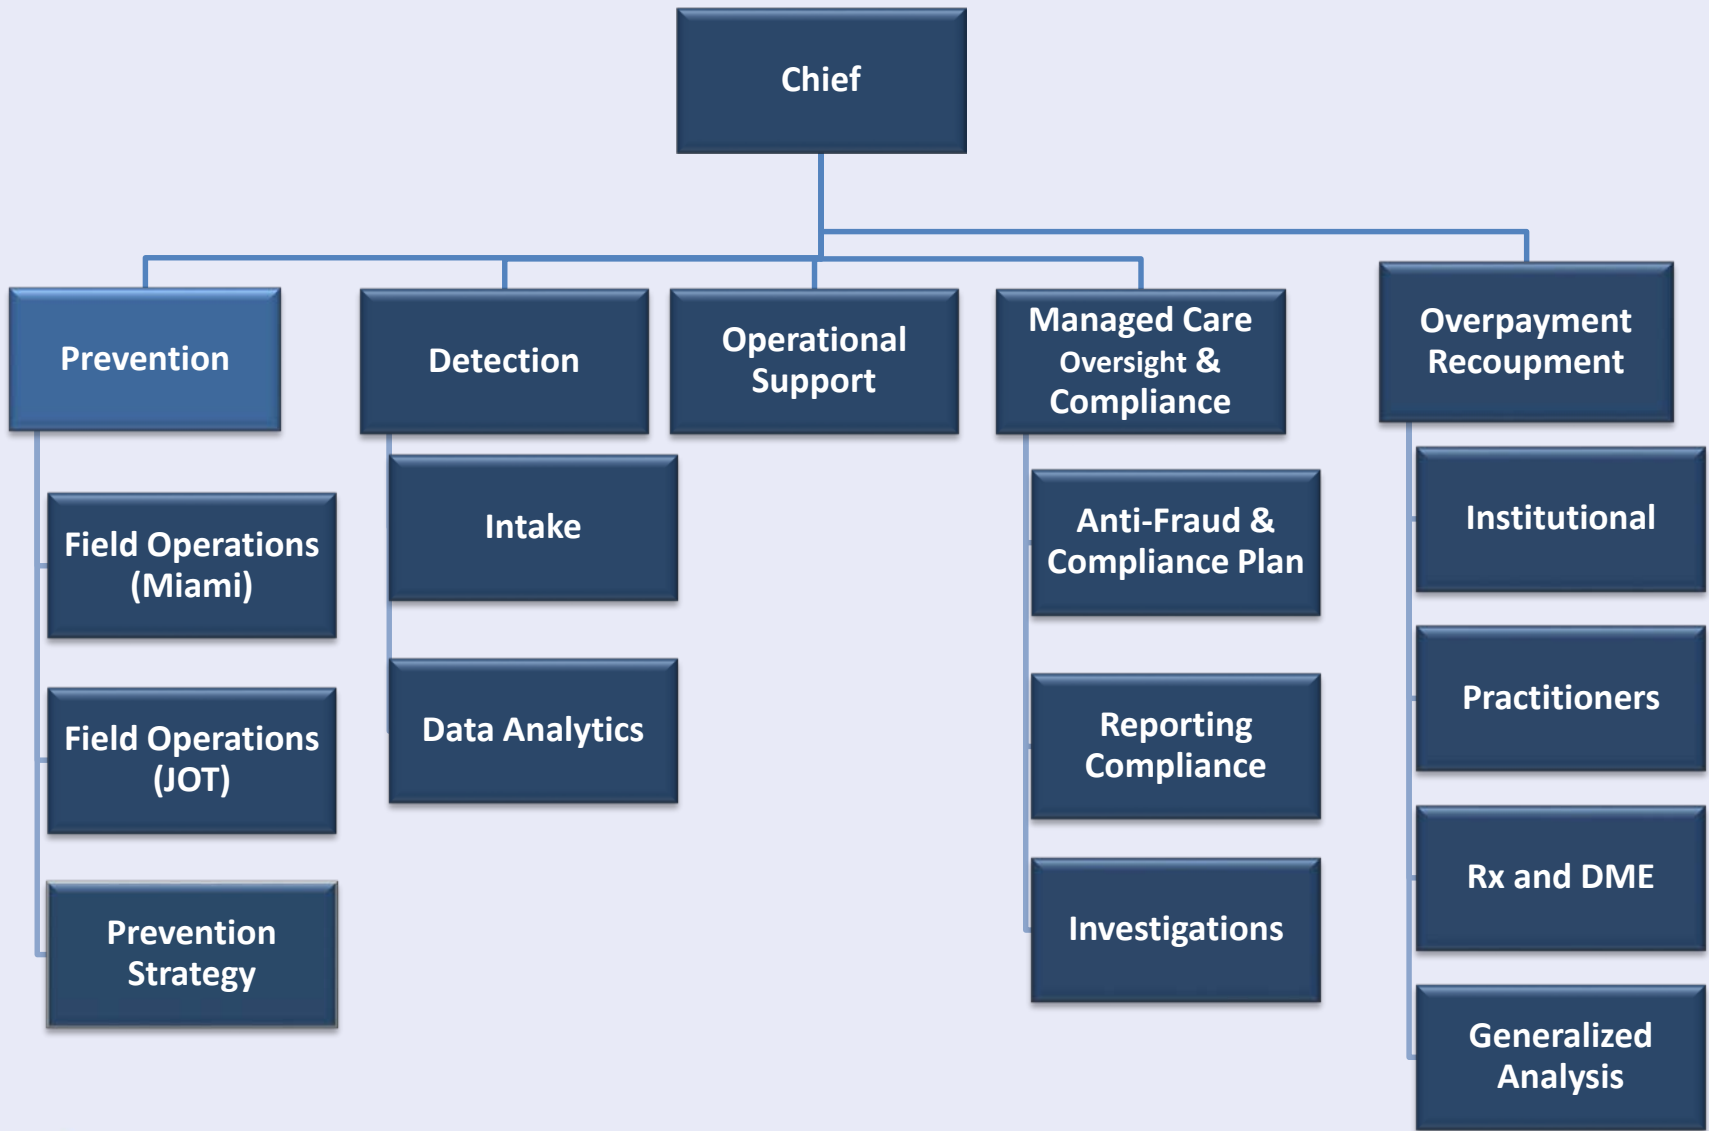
Chief

Prevention

Detection

Operational Support

Managed Care Oversight & Compliance

Overpayment Recoupment

Field Operations (Miami)

Field Operations (JOT)

Prevention Strategy

Intake

Data Analytics

Anti-Fraud & Compliance Plan

Reporting Compliance

Investigations

Institutional

Practitioners

Rx and DME

Generalized Analysis